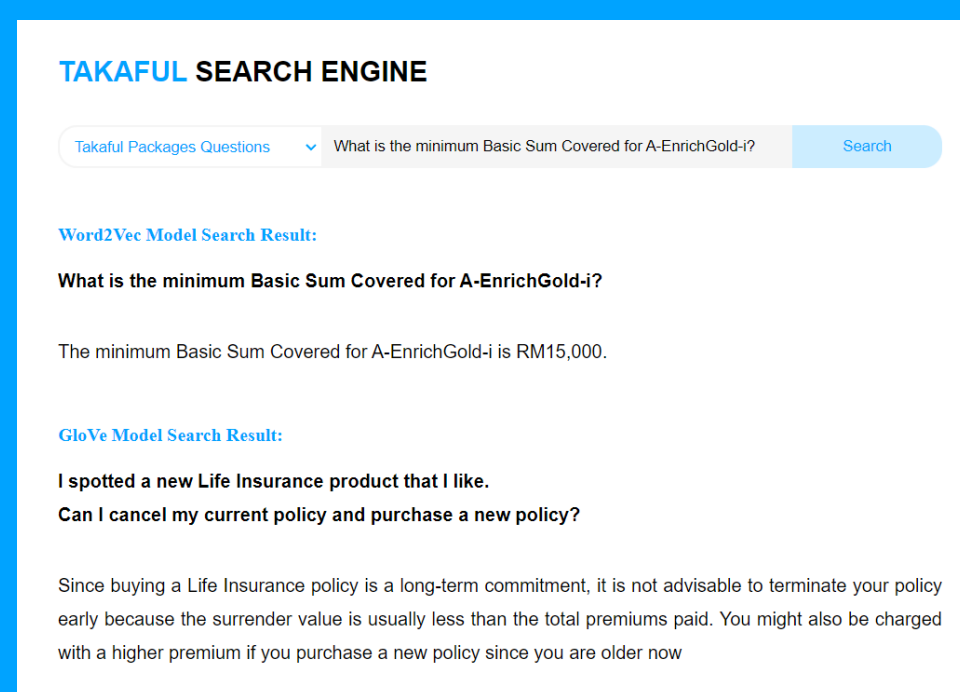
TAKAFUL SEARCH ENGINE

Takaful Packages Questions

What is the minimum Basic Sum Covered for A-EnrichGold-i?

Search

Word2Vec Model Search Result:

What is the minimum Basic Sum Covered for A-EnrichGold-i?

The minimum Basic Sum Covered for A-EnrichGold-i is RM15,000.

GloVe Model Search Result:

I spotted a new Life Insurance product that I like.
Can I cancel my current policy and purchase a new policy?

Since buying a Life Insurance policy is a long-term commitment, it is not advisable to terminate your policy early because the surrender value is usually less than the total premiums paid. You might also be charged with a higher premium if you purchase a new policy since you are older now